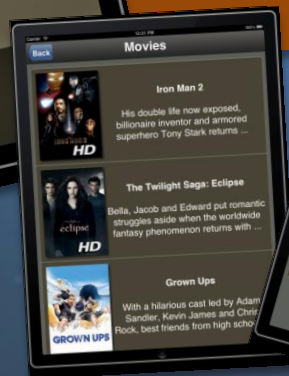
12:21 PM

Back

Movies

HD

Iron Man 2

His double life now exposed, billionaire inventor and armored superhero Tony Stark returns ...

eclipse

HD

The Twilight Saga: Eclipse

Bella, Jacob and Edward put romantic struggles aside when the worldwide fantasy phenomenon returns with ...

GROWN UPS

Grown Ups

With a hilarious cast led by Adam Sandler, Kevin James and Chris Rock, best friends from high school ...